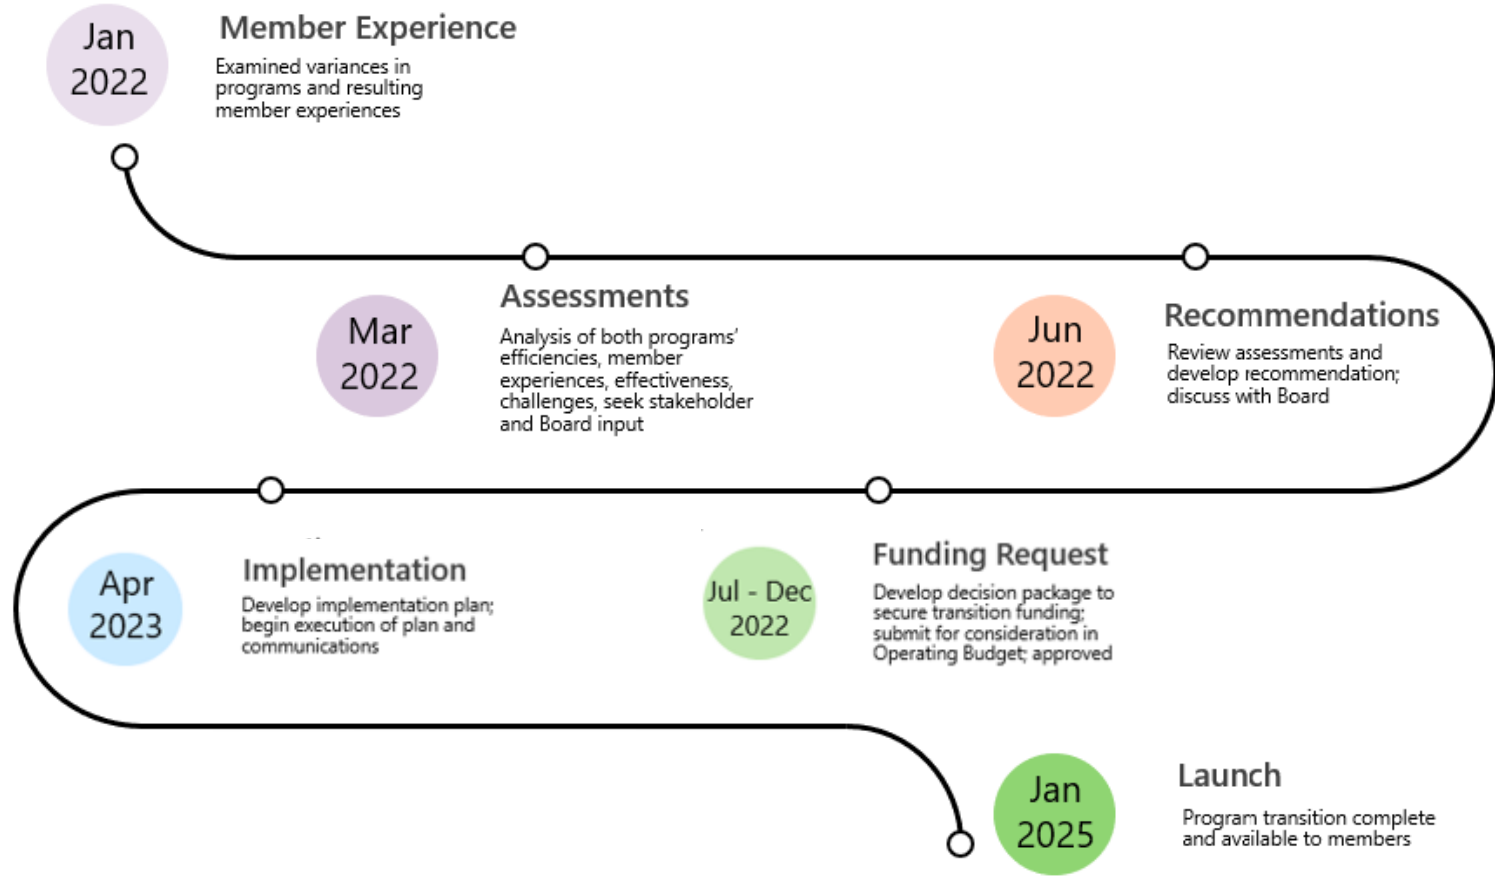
Jan 2022

Member Experience

Examined variances in programs and resulting member experiences

Mar 2022

Assessments

Analysis of both programs' efficiencies, member experiences, effectiveness, challenges, seek stakeholder and Board input

Jun 2022

Recommendations

Review assessments and develop recommendation; discuss with Board

Apr 2023

Implementation

Develop implementation plan; begin execution of plan and communications

Jul - Dec 2022

Funding Request

Develop decision package to secure transition funding; submit for consideration in Operating Budget; approved

Jan 2025

Launch

Program transition complete and available to members